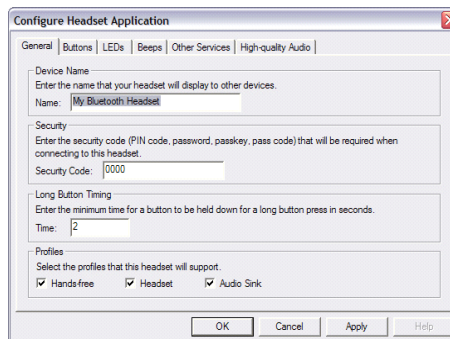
Configure Headset Application

General | Buttons | LEDs | Beeps | Other Services | High-quality Audio

Device Name
Enter the name that your headset will display to other devices.
Name: My Bluetooth Headset

Security
Enter the security code (PIN code, password, passkey, pass code) that will be required when connecting to this headset.
Security Code: 0000

Long Button Timing
Enter the minimum time for a button to be held down for a long button press in seconds.
Time: 2

Profiles
Select the profiles that this headset will support.
Hands-free
Headset
Audio Sink

OK | Cancel | Apply | Help